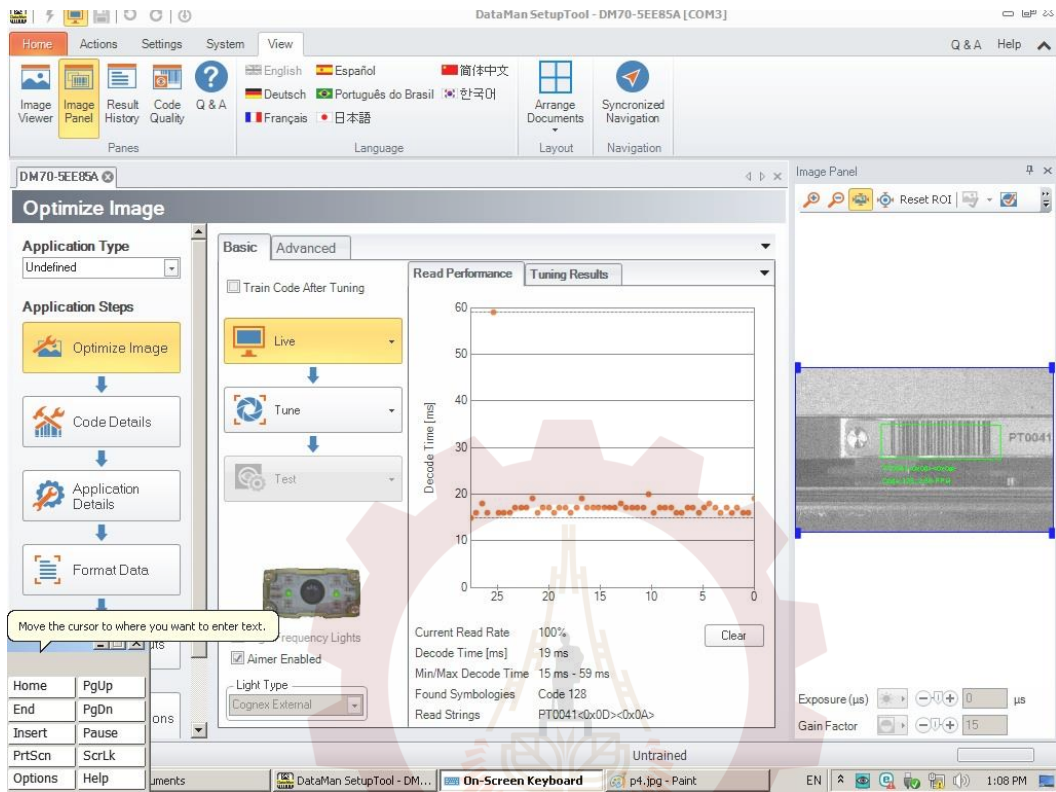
DataMan SetupTool - DM70-5EE85A [COM3]

Home Actions Settings System View Q & A Help

Image Viewer Image Panel Result History Code Quality Q & A
Panes

English Español 简体中文
Deutsch Português do Brasil 한국어
Français 日本語
Language

Arrange Documents
Layout

Syncronized Navigation
Navigation

DM70-5EE85A

Optimize Image

Application Type
Undefined

Application Steps

Optimize Image

Code Details

Application Details

Format Data

Basic Advanced

Train Code After Tuning

Live

Tune

Test

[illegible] Frequency Lights
Aimer Enabled

Light Type
Cognex External

Read Performance Tuning Results

Decode Time [ms]

| 60 |
|---|
| 50 |
| 40 |
| 30 |
| 20 |
| 10 |
| 0 |

25 20 15 10 5 0

Current Read Rate 100%
Decode Time [ms] 19 ms
Min/Max Decode Time 15 ms - 59 ms
Found Symbologies Code 128
Read Strings PT0041<0x0D><0x0A>

Clear

Image Panel

Reset ROI

PT0041

Exposure (µs) 0 µs
Gain Factor 15

Untrained

Move the cursor to where you want to enter text.

| Home | PgUp |
|---|---|
| End | PgDn |
| Insert | Pause |
| PrtScn | ScrLk |
| Options | Help |

DataMan SetupTool - DM... On-Screen Keyboard p4.jpg - Paint

EN 1:08 PM